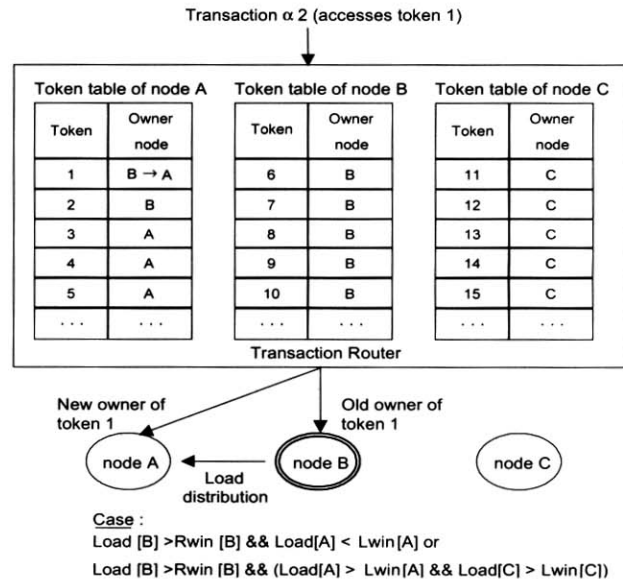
Transaction $\alpha$ 2 (accesses token 1)

Token table of node A

| Token | Owner node |
|---|---|
| 1 | B $\rightarrow$ A |
| 2 | B |
| 3 | A |
| 4 | A |
| 5 | A |
| . . . | . . . |

Token table of node B

| Token | Owner node |
|---|---|
| 6 | B |
| 7 | B |
| 8 | B |
| 9 | B |
| 10 | B |
| . . . | . . . |

Token table of node C

| Token | Owner node |
|---|---|
| 11 | C |
| 12 | C |
| 13 | C |
| 14 | C |
| 15 | C |
| . . . | . . . |

Transaction Router

New owner of token 1

Old owner of token 1

node A

Load distribution

node B

node C

Case :

Load [B] >Rwin [B] && Load[A] < Lwin[A] or

Load [B] >Rwin [B] && (Load[A] > Lwin[A] && Load[C] > Lwin[C])